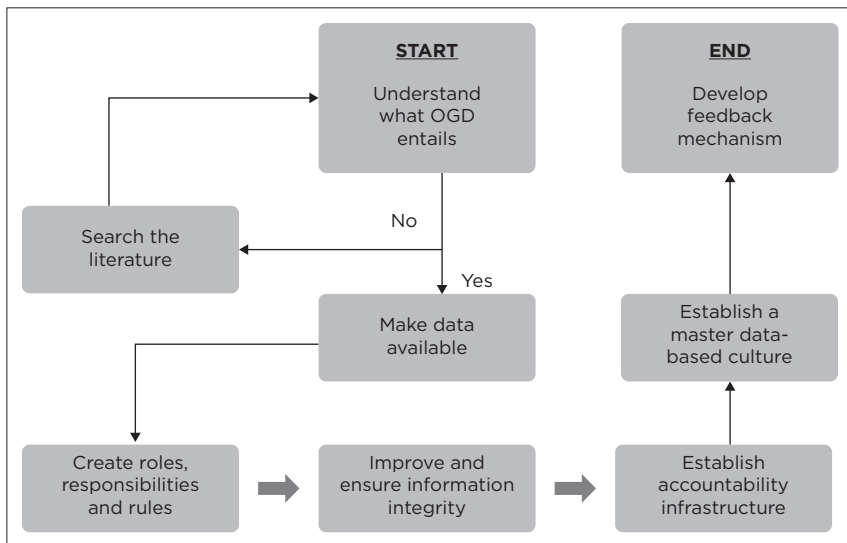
START

Understand what OGD entails

END

Develop feedback mechanism

No

Search the literature

Yes

Make data available

Establish a master data-based culture

Create roles, responsibilities and rules

Improve and ensure information integrity

Establish accountability infrastructure